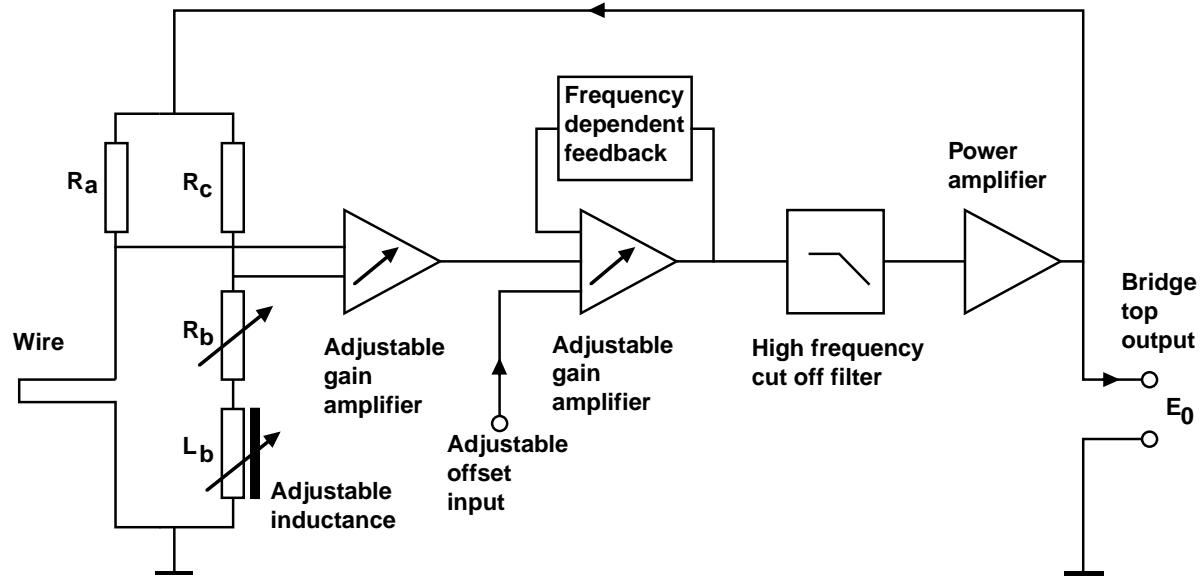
Frequency dependent feedback

Power amplifier

$R_a$

$R_c$

$R_b$

Wire

$L_b$

Adjustable gain amplifier

Adjustable offset input

Adjustable gain amplifier

High frequency cut off filter

Bridge top output

$E_0$

Adjustable inductance